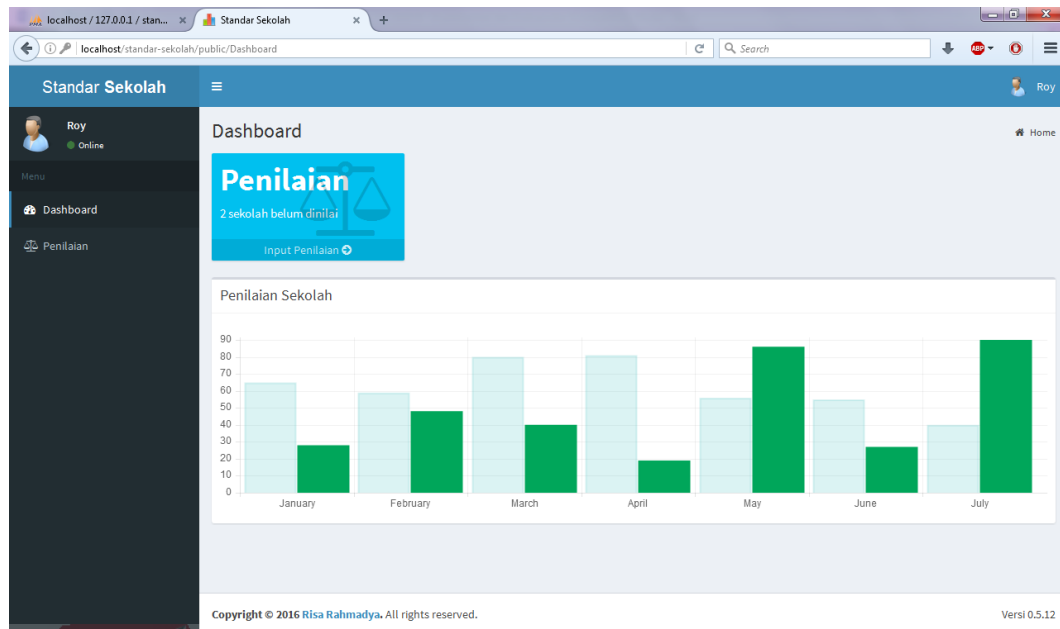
localhost / 127.0.0.1 / stan... ×
Standar Sekolah ×
+

localhost/standar-sekolah/public/Dashboard
Search

Standar Sekolah
≡
Roy

Roy
Online
Menu
Dashboard
Penilaian

Dashboard
Home

Penilaian
2 sekolah belum dinilai
Input Penilaian

Penilaian Sekolah

90
80
70
60
50
40
30
20
10
0
January
February
March
April
May
June
July

Copyright © 2016 Risa Rahmadya. All rights reserved.
Versi 0.5.12